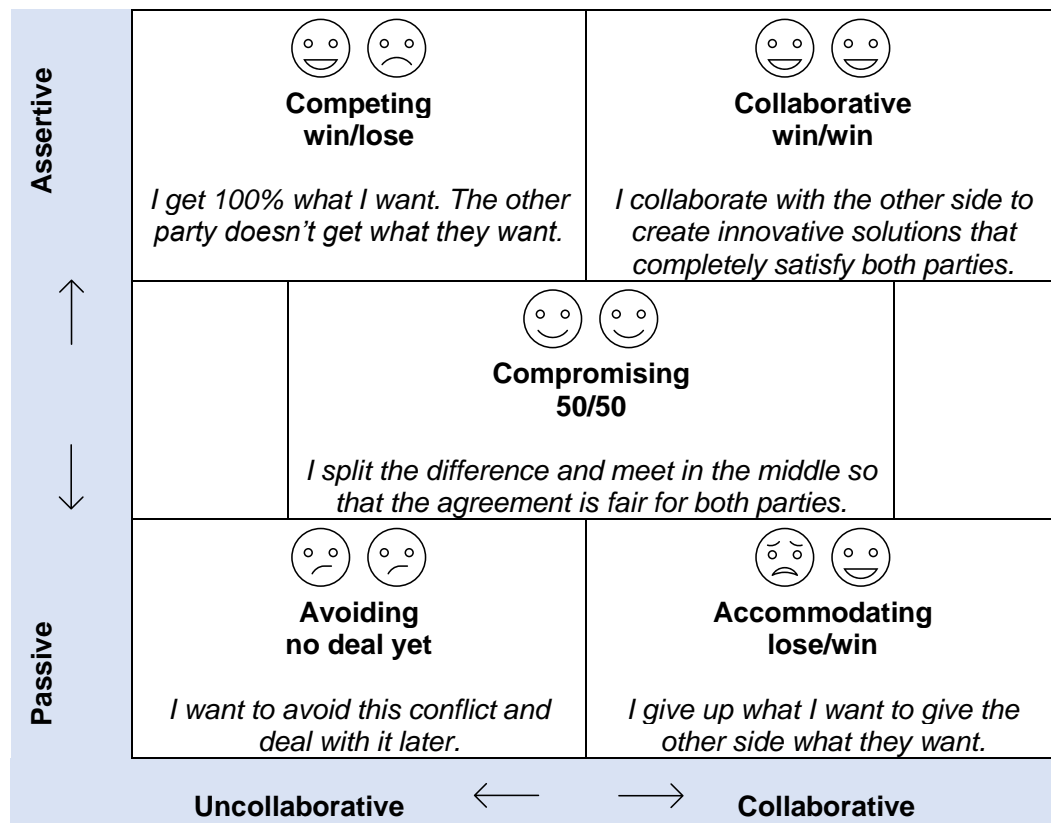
Assertive

Competing
win/lose

I get 100% what I want. The other party doesn't get what they want.

Collaborative
win/win

I collaborate with the other side to create innovative solutions that completely satisfy both parties.

Compromising
50/50

I split the difference and meet in the middle so that the agreement is fair for both parties.

Passive

Avoiding
no deal yet

I want to avoid this conflict and deal with it later.

Accommodating
lose/win

I give up what I want to give the other side what they want.

Uncollaborative

Collaborative